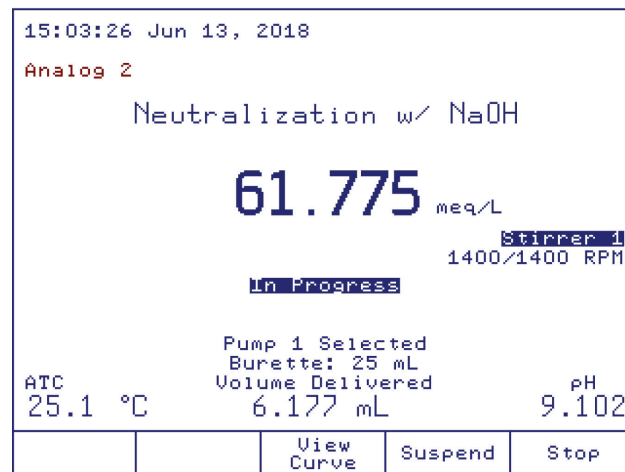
15:03:26 Jun 13, 2018

Analog 2

Neutralization w/ NaOH

61.775 meq/L

Stirrer 1
1400/1400 RPM

In Progress

Pump 1 Selected
Burette: 25 mL
Volume Delivered

ATC
25.1 °C

6.177 mL

pH
9.102

View Curve

Suspend

Stop